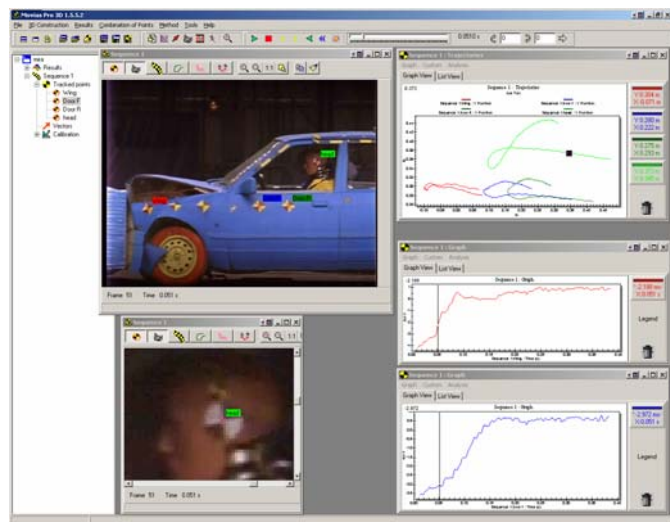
Movias Pro 3D 1.5.5.2

File 3D Construction Results Combination of Points Method Tools Help

0.0510 s

Sequence 1

Results
Sequence 1
Tracked points
Wing
Door F
Door R
head
Vectors
Calibration

head

Frame 51 Time 0.051 s

Sequence 1

Frame 51 Time 0.051 s

Sequence 1 : Trajectories

Graph Custom Analysis

Graph View List View

Sequence 1 - Trajectories

Sequence 1 - Graph

Graph View List View

Sequence 1 - Graph

-2.180 m/s
0.051 s

Legend

Sequence 1 : Graph

Graph Custom Analysis

Graph View List View

Sequence 1 - Graph

-2.972 m/s
0.051 s

Legend